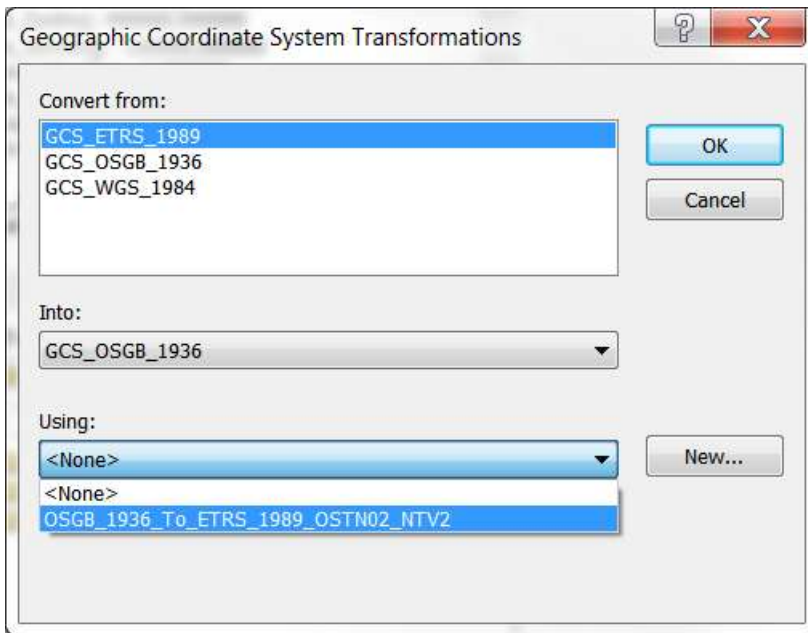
Geographic Coordinate System Transformations

?

X

Convert from:

GCS_ETRS_1989
GCS_OSGB_1936
GCS_WGS_1984

OK

Cancel

Into:

GCS_OSGB_1936

Using:

<None>

New...

<None>
OSGB_1936_To_ETRS_1989_OSTN02_NTV2